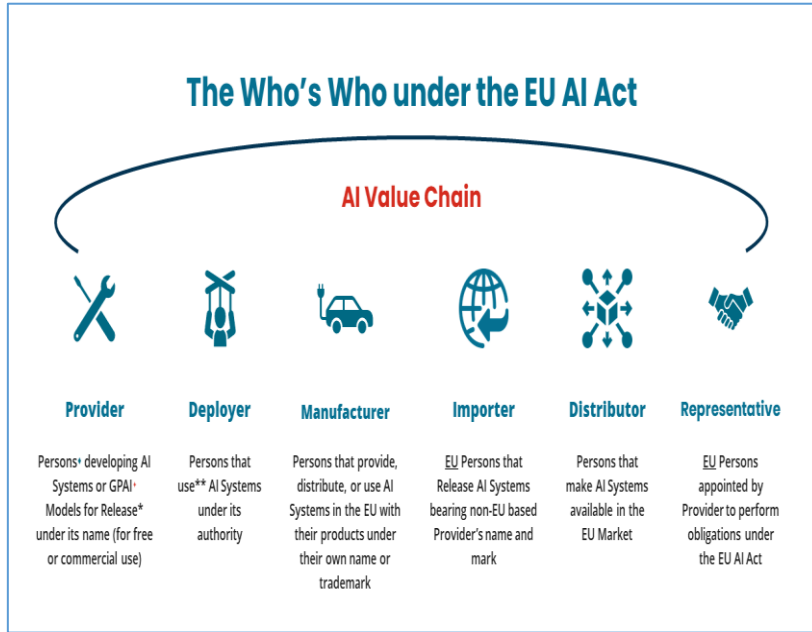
The Who's Who under the EU AI Act

AI Value Chain

Provider

Persons⁺ developing AI Systems or GPAI⁺ Models for Release* under its name (for free or commercial use)

Deployer

Persons that use** AI Systems under its authority

Manufacturer

Persons that provide, distribute, or use AI Systems in the EU with their products under their own name or trademark

Importer

EU Persons that Release AI Systems bearing non-EU based Provider's name and mark

Distributor

Persons that make AI Systems available in the EU Market

Representative

EU Persons appointed by Provider to perform obligations under the EU AI Act